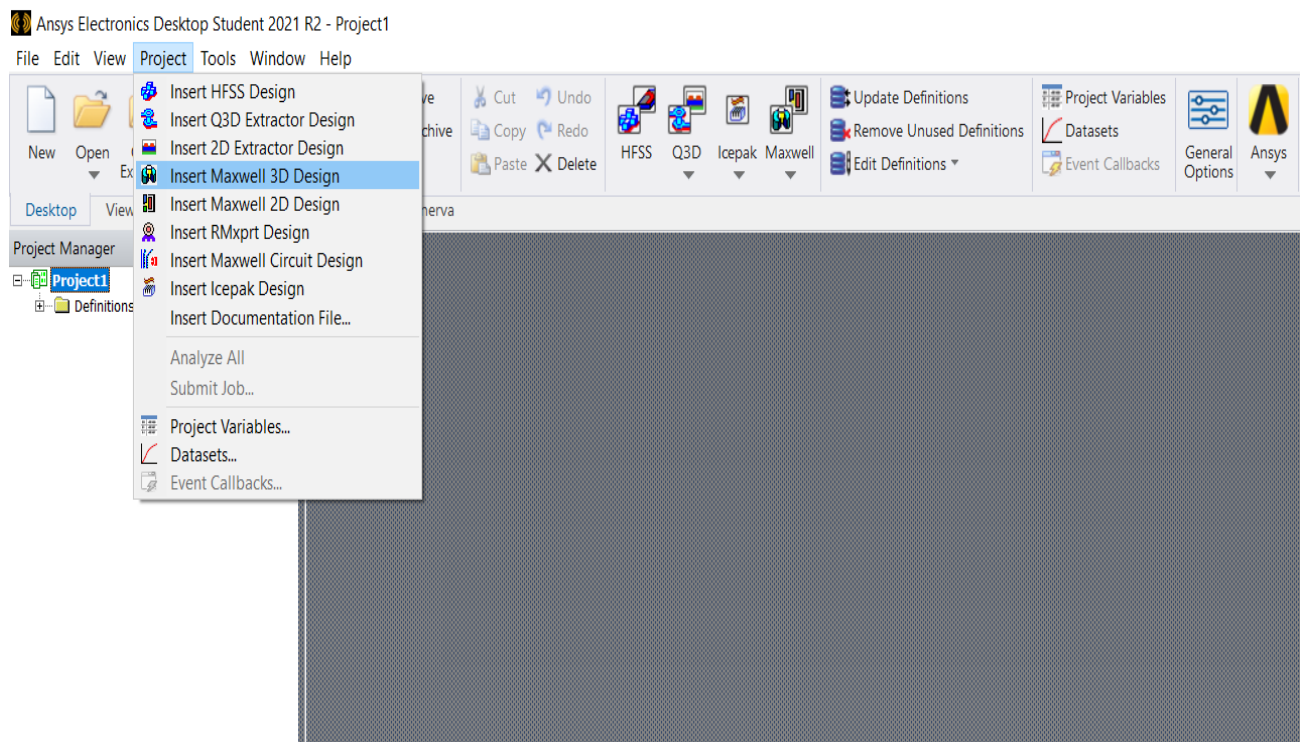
Ansys Electronics Desktop Student 2021 R2 - Project1

File Edit View Project Tools Window Help

New Open Ex ve chive

Cut Undo Copy Redo Paste Delete

HFSS Q3D Icepak Maxwell

Update Definitions
Remove Unused Definitions
Edit Definitions

Project Variables
Datasets
Event Callbacks

General Options

Ansys

Desktop View nerva

Project Manager

Project1
Definitions

Insert HFSS Design
Insert Q3D Extractor Design
Insert 2D Extractor Design
Insert Maxwell 3D Design
Insert Maxwell 2D Design
Insert RMxprt Design
Insert Maxwell Circuit Design
Insert Icepak Design
Insert Documentation File...

Analyze All
Submit Job...

Project Variables...
Datasets...
Event Callbacks...